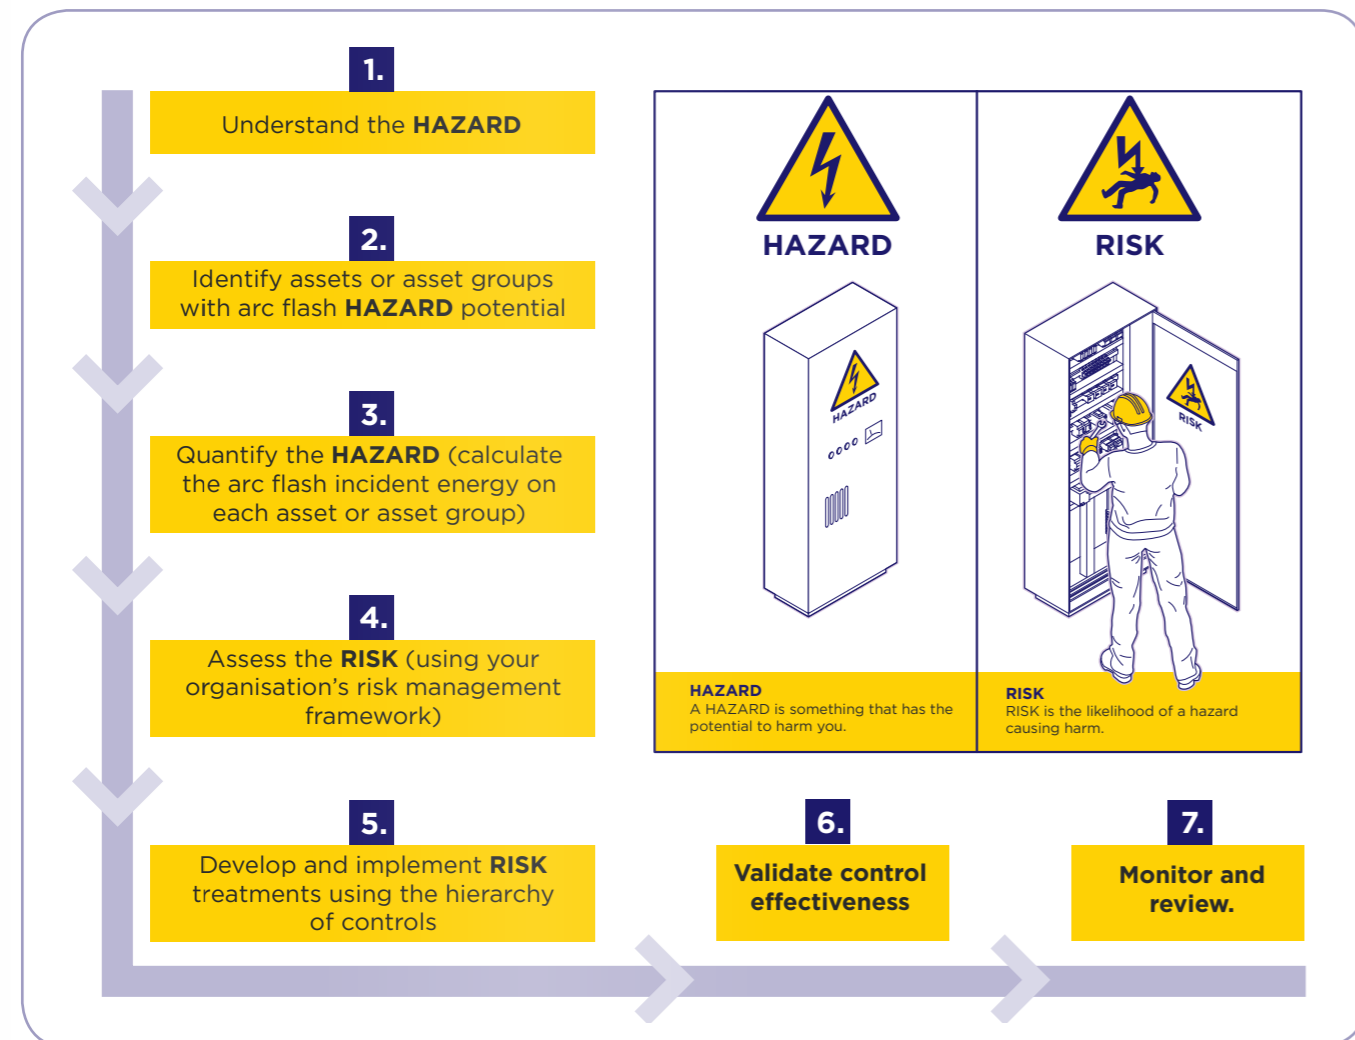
1.

Understand the HAZARD

2.

Identify assets or asset groups with arc flash HAZARD potential

3.

Quantify the HAZARD (calculate the arc flash incident energy on each asset or asset group)

4.

Assess the RISK (using your organisation's risk management framework)

5.

Develop and implement RISK treatments using the hierarchy of controls

HAZARD

HAZARD

HAZARD
A HAZARD is something that has the potential to harm you.

RISK

RISK

RISK
RISK is the likelihood of a hazard causing harm.

6.

Validate control effectiveness

7.

Monitor and review.